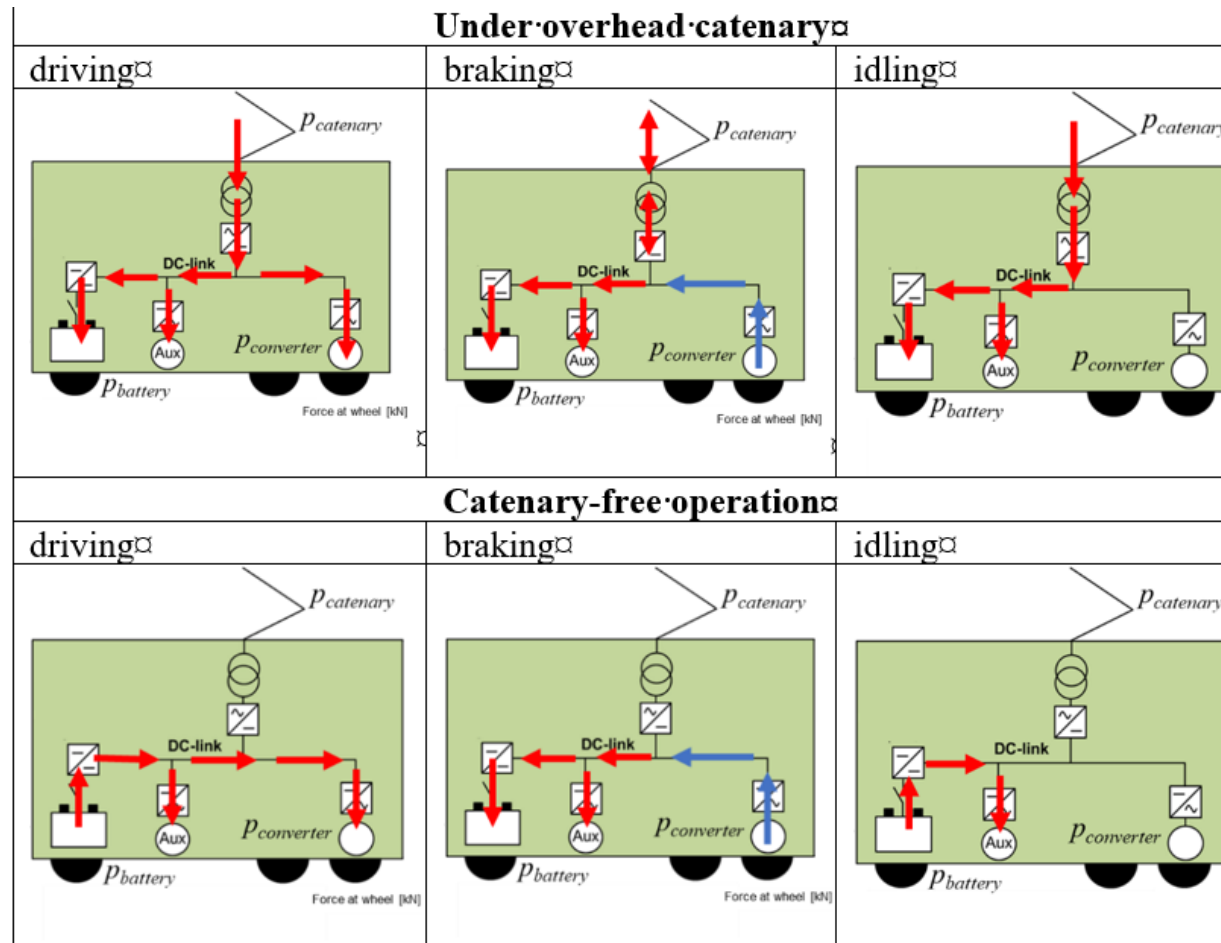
| Under·overhead·catenary¤ | | |
|---|---|---|
| driving¤ | braking¤ | idling¤ |
| $p_{catenary}$ DC-link Aux $p_{converter}$ $p_{battery}$ Force at wheel [kN] ¤ | $p_{catenary}$ DC-link Aux $p_{converter}$ $p_{battery}$ Force at wheel [kN] ¤ | $p_{catenary}$ DC-link Aux $p_{converter}$ $p_{battery}$ |
| Catenary-free·operation¤ | | |
| driving¤ | braking¤ | idling¤ |
| $p_{catenary}$ DC-link Aux $p_{converter}$ $p_{battery}$ Force at wheel [kN] | $p_{catenary}$ DC-link Aux $p_{converter}$ $p_{battery}$ Force at wheel [kN] | $p_{catenary}$ DC-link Aux $p_{converter}$ $p_{battery}$ |